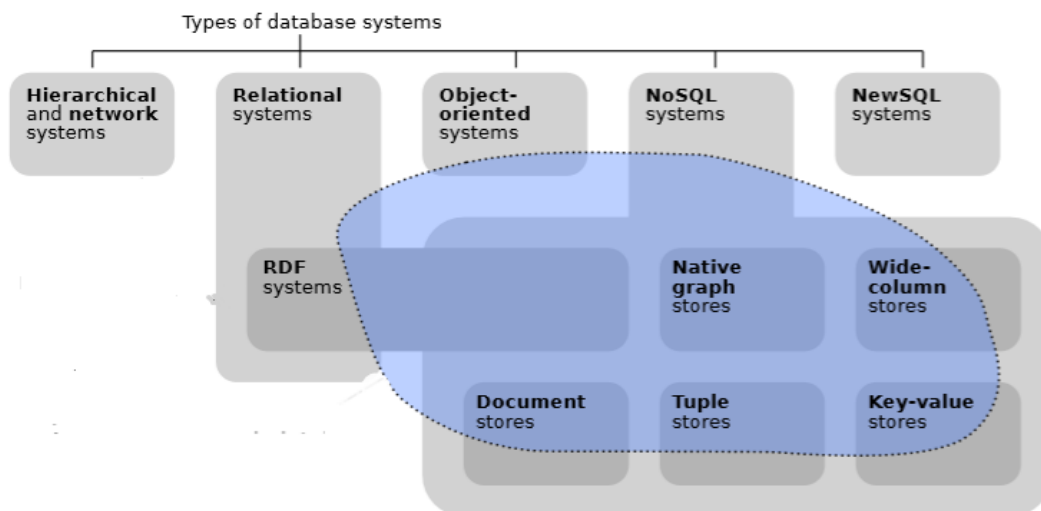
Types of database systems

**Hierarchical** and **network** systems

**Relational** systems

**Object-oriented** systems

**NoSQL** systems

**NewSQL** systems

**RDF** systems

**Native graph** stores

**Wide-column** stores

**Document** stores

**Tuple** stores

**Key-value** stores